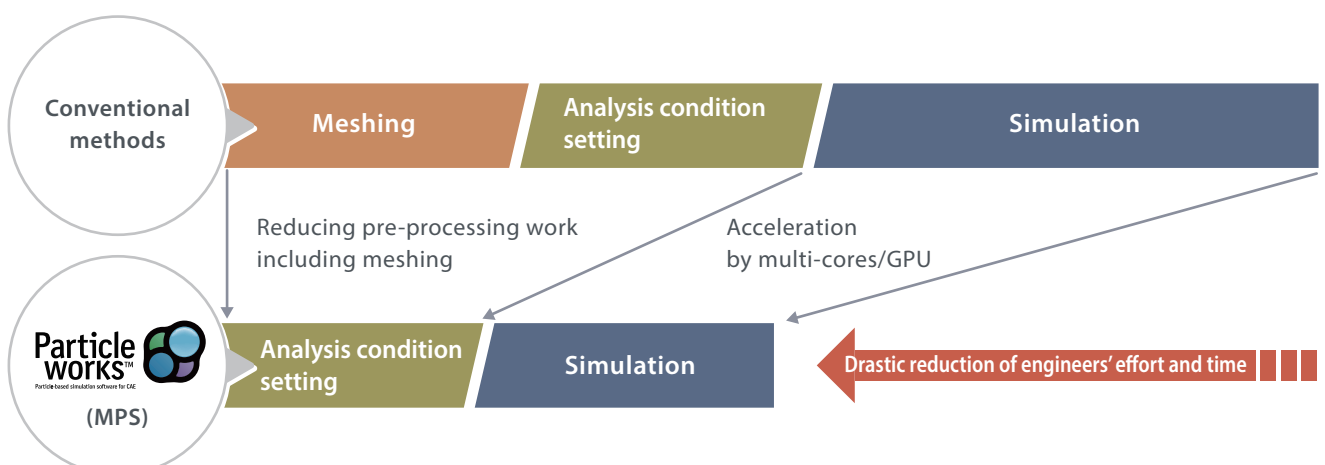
Conventional methods

Meshing

Analysis condition setting

Simulation

Reducing pre-processing work including meshing

Acceleration by multi-cores/GPU

Particle works™

Particle-based simulation software for CAE

(MPS)

Analysis condition setting

Simulation

Drastic reduction of engineers' effort and time